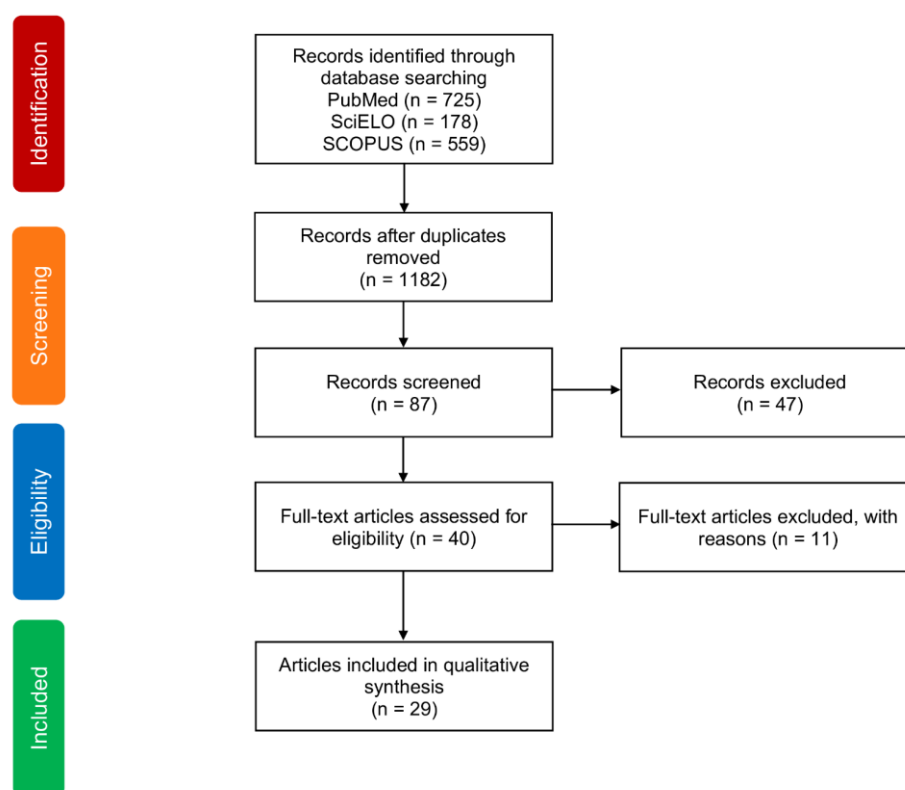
Identification

Records identified through database searching
PubMed (n = 725)
SciELO (n = 178)
SCOPUS (n = 559)

Screening

Records after duplicates removed
(n = 1182)

Records screened
(n = 87)

Records excluded
(n = 47)

Eligibility

Full-text articles assessed for eligibility (n = 40)

Full-text articles excluded, with reasons (n = 11)

Included

Articles included in qualitative synthesis
(n = 29)